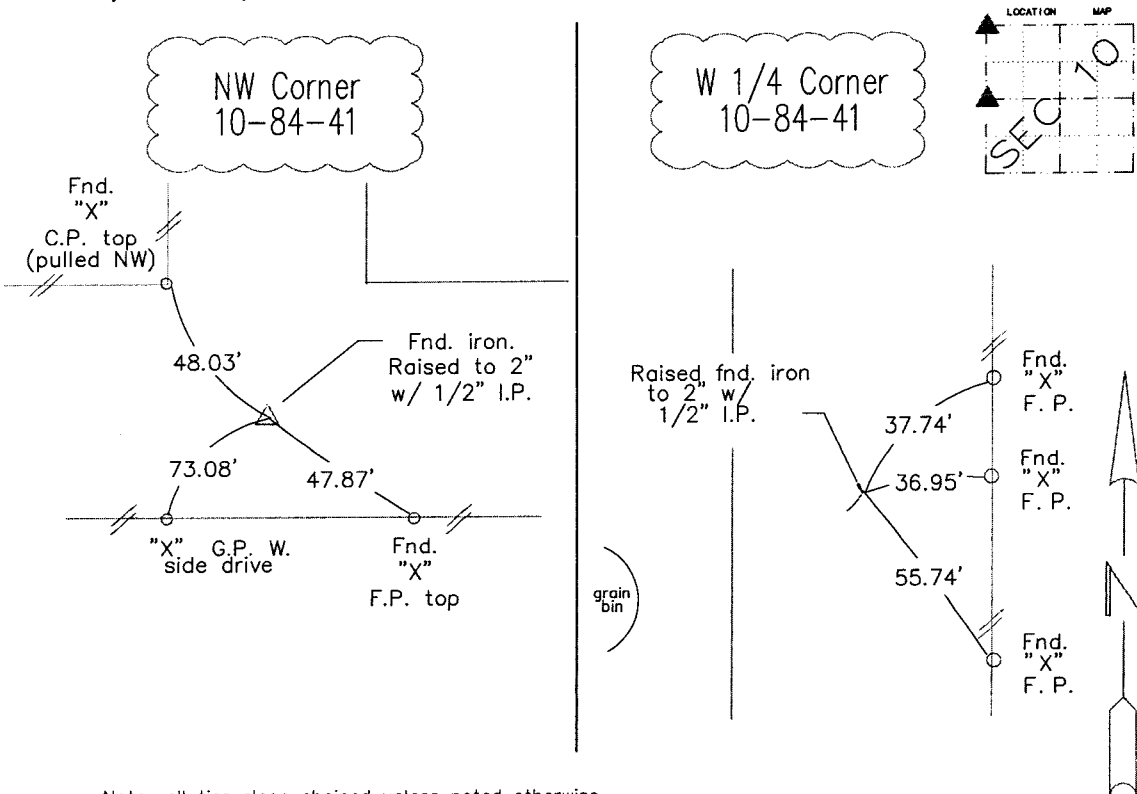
NW Corner
10-84-41

Fnd.
"X"
C.P. top
(pulled NW)

48.03'

Fnd. iron.
Raised to 2"
w/ 1/2" I.P.

73.08'

47.87'

"X" G.P. W.
side drive

Fnd.
"X"
F.P. top

W 1/4 Corner
10-84-41

LOCATION MAP

SEC 10

Raised fnd. iron
to 2" w/
1/2" I.P.

Fnd.
"X"
F. P.

37.74'

Fnd.
"X"
F. P.

36.95'

55.74'

grain
bin

Fnd.
"X"
F. P.

N

Note: all ties ... chained unless noted otherwise